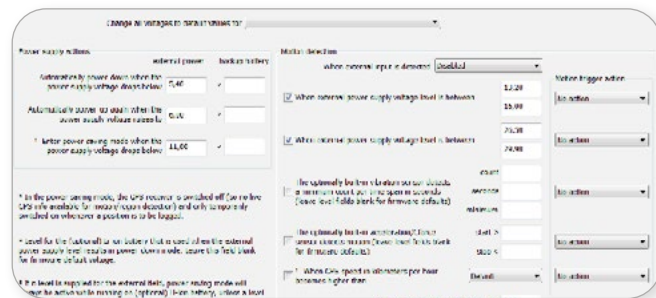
Change all voltages to default values for

Power supply actions

external power backup battery

Automatically power down when the power supply voltage drops below 9,40

Automatically power up again when the power supply voltage raises to 9,60

* Enter power saving mode when the power supply voltage drops below 11,60

* In the power saving mode, the GPS receiver is switched off (so no live GPS info available for motion/speed detection) and only temporarily switched on whenever a position is to be logged.

* Level for the Footswitch to fall below that is used when the external power supply level recovers from power down mode. Leave this field blank for firmware default voltage.

* If a level is supplied for the external field, power saving mode will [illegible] be active while running on (optional) Li-ion battery, unless a level

Motion detection

When external input is detected Disabled

When external power supply voltage level is between 13,20 15,00 No action

When external power supply voltage level is between 25,50 29,00 No action

Motion trigger action

The optionally built-in vibration sensor detects a minimum count per time span in seconds (leave level fields blank for firmware defaults) count seconds minimum No action

The optionally built-in accelerometer/Tracer sensor detects motion (leave level fields blank for firmware defaults) start % stop % No action

When GPS speed in kilometers per hour becomes higher than Default No action